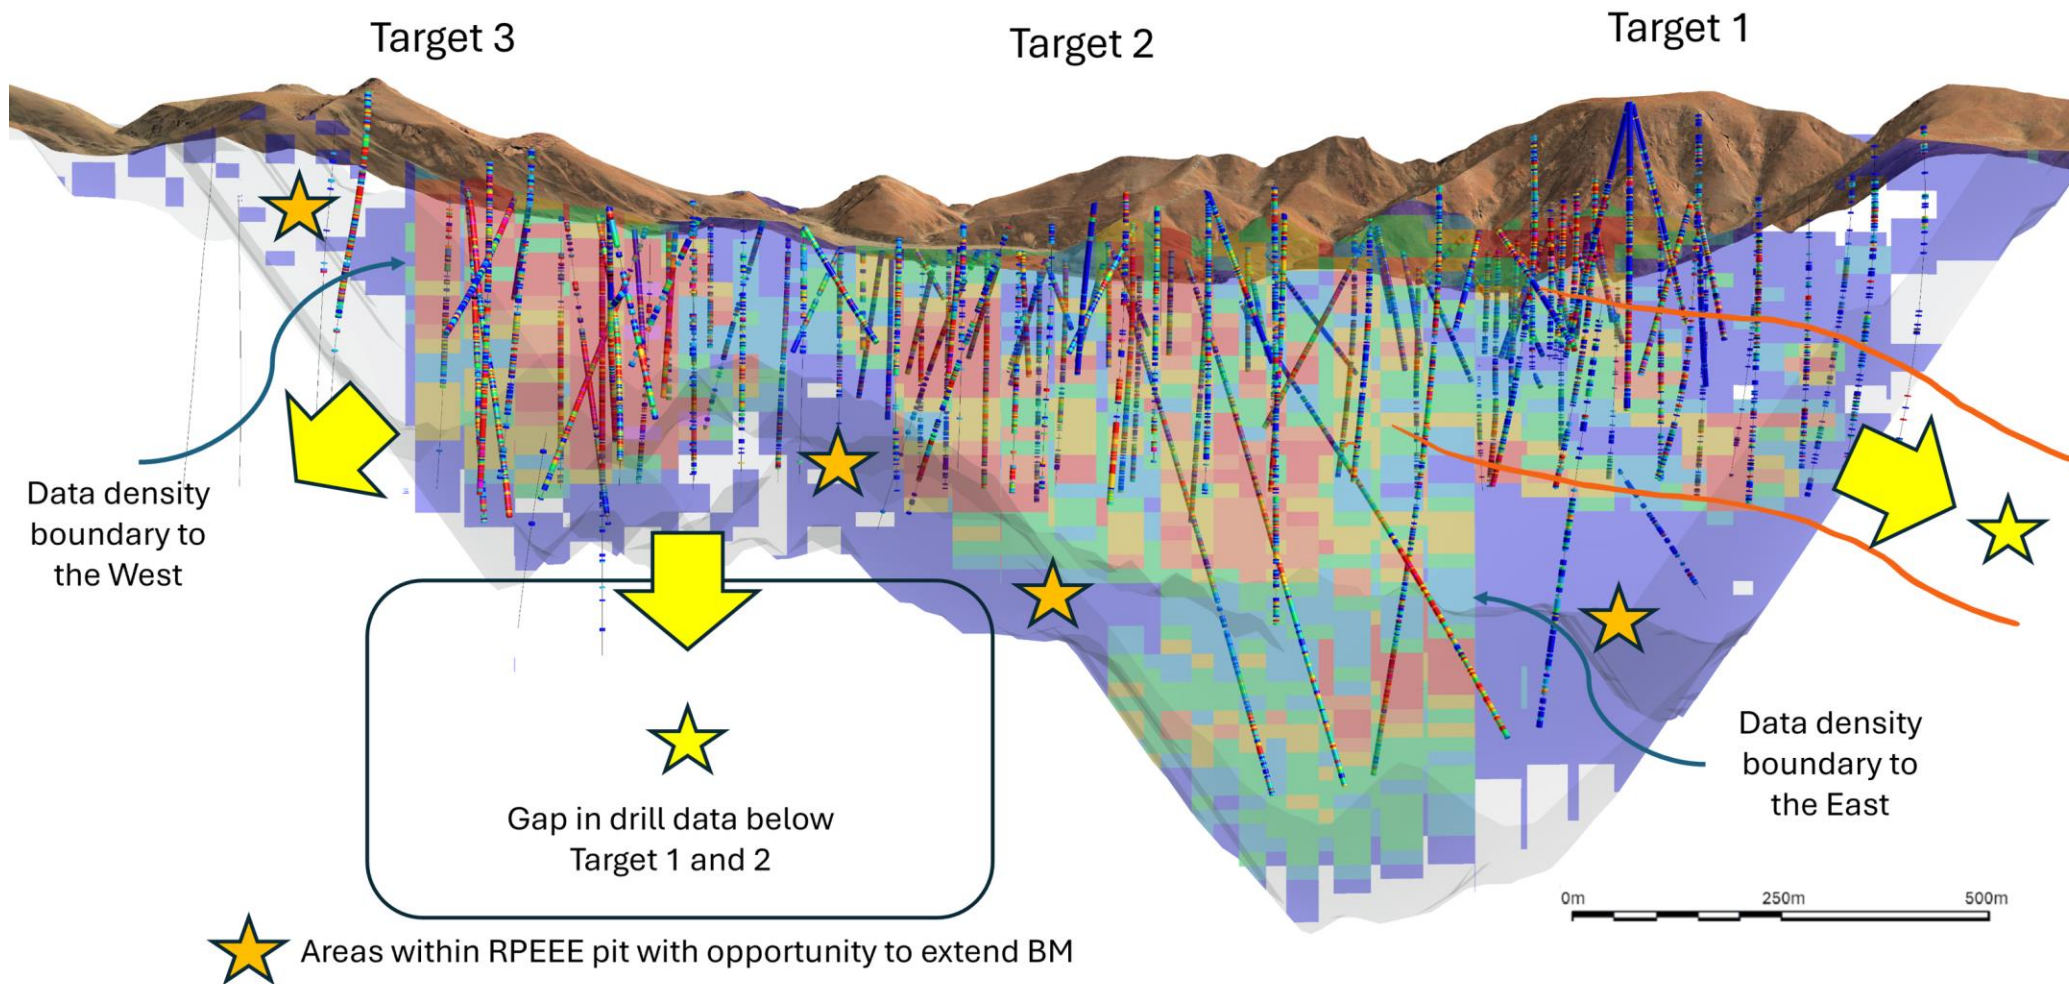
Target 3

Target 2

Target 1

Data density boundary to the West

Data density boundary to the East

Gap in drill data below Target 1 and 2

0m 250m 500m

Areas within RPEEE pit with opportunity to extend BM